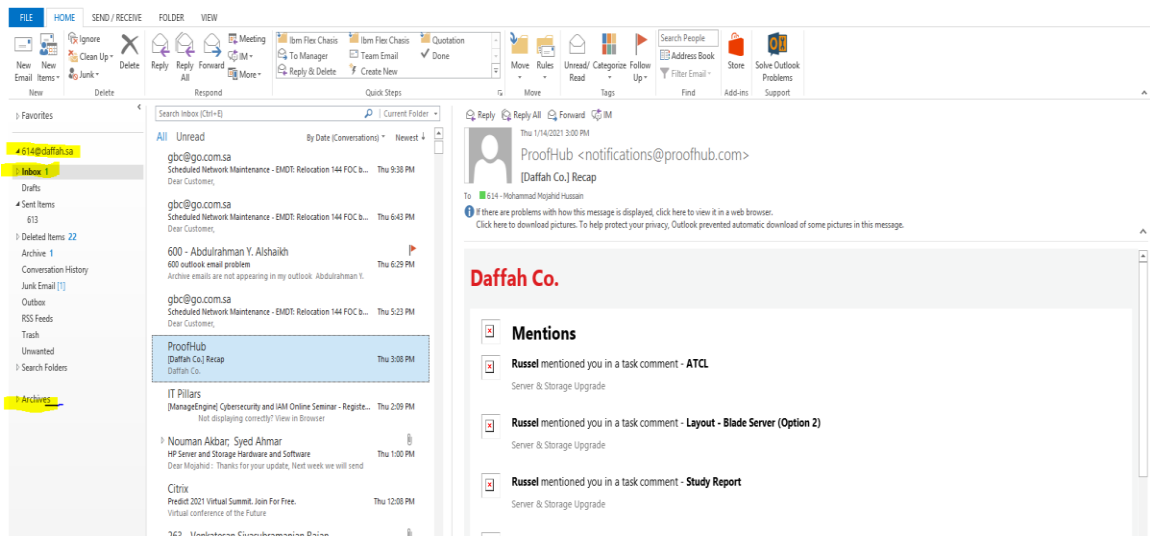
FILE HOME SEND / RECEIVE FOLDER VIEW

New Email New Items Ignore Clean Up Junk Delete Reply Reply All Forward Meeting IM More Ibm Flex Chasis To Manager Reply & Delete Ibm Flex Chasis Team Email Create New Quotation Done Move Rules Unread/ Read Categorize Follow Up Search People Address Book Filter Email Store Solve Outlook Problems

New Delete Respond Quick Steps Move Tags Find Add-ins Support

Favorites

614@daffah.sa
Inbox 1
Drafts
Sent Items
613
Deleted Items 22
Archive 1
Conversation History
Junk Email [1]
Outbox
RSS Feeds
Trash
Unwanted
Search Folders

Archives

Search Inbox (Ctrl+E) Current Folder
All Unread By Date (Conversations) Newest

gbc@go.com.sa
Scheduled Network Maintenance - EMDT: Relocation 144 FOC b... Thu 9:38 PM
Dear Customer,

gbc@go.com.sa
Scheduled Network Maintenance - EMDT: Relocation 144 FOC b... Thu 6:43 PM
Dear Customer,

600 - Abdulrahman Y. Alshaikh
600 outlook email problem Thu 6:29 PM
Archive emails are not appearing in my outlook Abdulrahman Y.

gbc@go.com.sa
Scheduled Network Maintenance - EMDT: Relocation 144 FOC b... Thu 5:23 PM
Dear Customer,

ProofHub
[Daffah Co.] Recap Thu 3:08 PM
Daffah Co.

IT Pillars
[ManageEngine] Cybersecurity and IAM Online Seminar - Registe... Thu 2:09 PM
Not displaying correctly? View in Browser

Nouman Akbar; Syed Ahmar
HP Server and Storage Hardware and Software Thu 1:00 PM
Dear Mojahid : Thanks for your update, Next week we will send

Citrix
Predict 2021 Virtual Summit. Join For Free. Thu 12:08 PM
Virtual conference of the Future

263 - Venkatesan Sivasubramanian Rajan

Reply Reply All Forward IM
Thu 1/14/2021 3:00 PM
ProofHub <notifications@proofhub.com>
[Daffah Co.] Recap
To 614 - Mohammad Mojahid Hussain
If there are problems with how this message is displayed, click here to view it in a web browser.
Click here to download pictures. To help protect your privacy, Outlook prevented automatic download of some pictures in this message.

Daffah Co.

Mentions

Russel mentioned you in a task comment - ATCL
Server & Storage Upgrade

Russel mentioned you in a task comment - Layout - Blade Server (Option 2)
Server & Storage Upgrade

Russel mentioned you in a task comment - Study Report
Server & Storage Upgrade